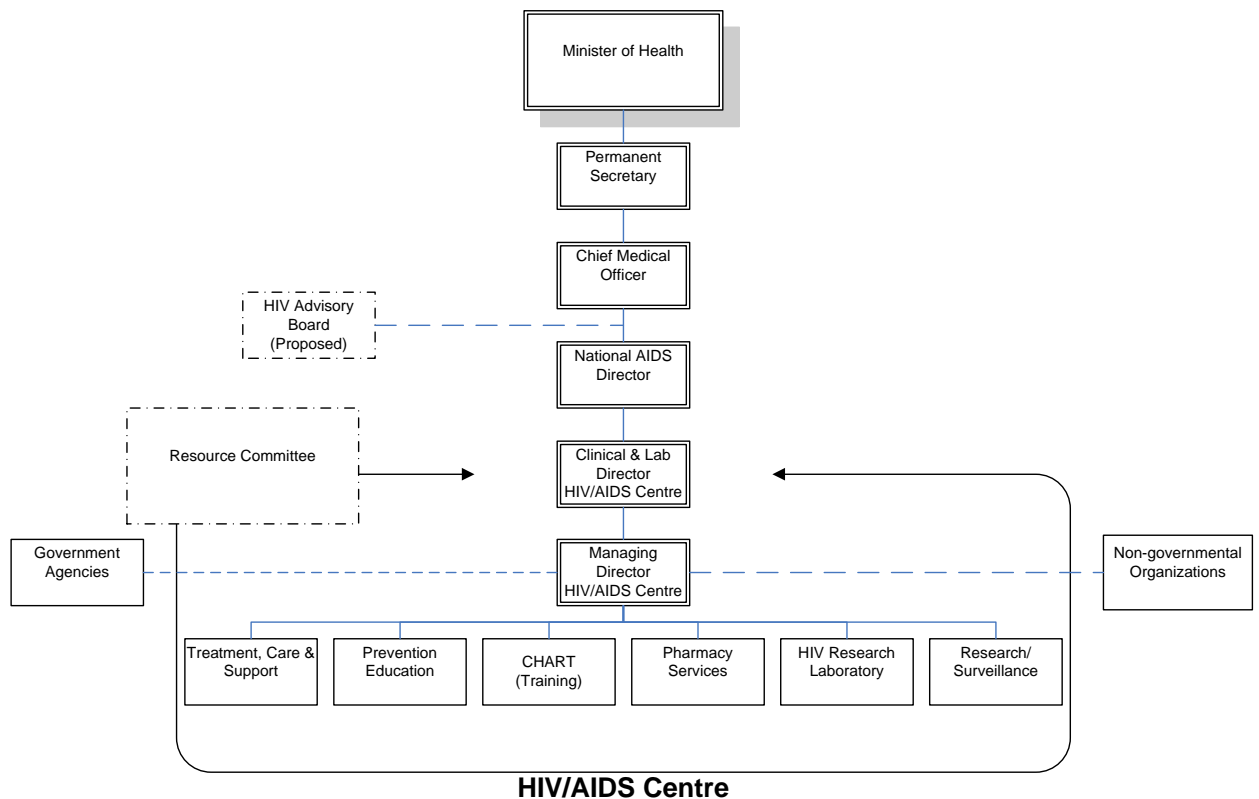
Minister of Health

Permanent Secretary

Chief Medical Officer

HIV Advisory Board (Proposed)

National AIDS Director

Resource Committee

Clinical & Lab Director HIV/AIDS Centre

Government Agencies

Managing Director HIV/AIDS Centre

Non-governmental Organizations

Treatment, Care & Support

Prevention Education

CHART (Training)

Pharmacy Services

HIV Research Laboratory

Research/ Surveillance

HIV/AIDS Centre